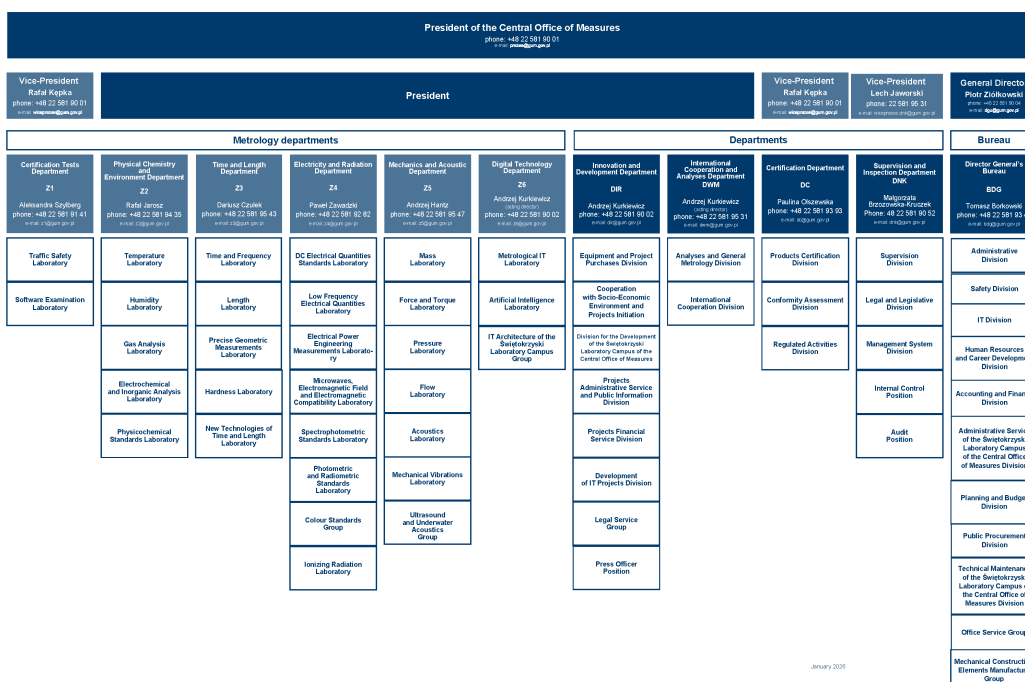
President of the Central Office of Measures
phone: +48 22 581 90 01
e-mail: prezes@gum.gov.pl

Vice-President
Rafał Kępka
phone: +48 22 581 90 01
e-mail: wiceprezes@gum.gov.pl

President

Vice-President
Rafał Kępka
phone: +48 22 581 90 01
e-mail: wiceprezes@gum.gov.pl

Vice-President
Lech Jaworski
22 581 95 31
e-mail: wiceprezes.dnk@gum.gov.pl

General Director
Piotr Ziółkowski
phone: +48 22 581 90 04
e-mail: dg@gum.gov.pl

Metrology departments

Departments

Bureau

Certification Tests Department
Z1
Aleksandra Szylberg
phone: +48 22 581 91 41
e-mail: z1@gum.gov.pl

Physical Chemistry and Environment Department
Z2
Rafał Jarosz
phone: +48 22 581 94 35
e-mail: z2@gum.gov.pl

Time and Length Department
Z3
Dariusz Czułek
phone: +48 22 581 95 43
e-mail: z3@gum.gov.pl

Electricity and Radiation Department
Z4
Paweł Zawadzki
phone: +48 22 581 92 82
e-mail: z4@gum.gov.pl

Mechanics and Acoustic Department
Z5
Andrzej Hantz
phone: +48 22 581 95 47
e-mail: z5@gum.gov.pl

Digital Technology Department
Z6
Andrzej Kurkiewicz
(acting director)
phone: +48 22 581 90 02
e-mail: z6@gum.gov.pl

Innovation and Development Department
DIR
Andrzej Kurkiewicz
phone: +48 22 581 90 02
e-mail: dir@gum.gov.pl

International Cooperation and Analyses Department
DWM
Andrzej Kurkiewicz
(acting director)
phone: +48 22 581 95 31
e-mail: dwm@gum.gov.pl

Certification Department
DC
Paulina Olszewska
phone: +48 22 581 93 93
e-mail: dc@gum.gov.pl

Supervision and Inspection Department
DNK
Małgorzata Brzozowska-Kruczek
Phone: +48 22 581 90 52
e-mail: dnk@gum.gov.pl

Director General's Bureau
BDG
Tomasz Borkowski
phone: +48 22 581 93 4
e-mail: bdg@gum.gov.pl

Traffic Safety Laboratory
Software Examination Laboratory

Temperature Laboratory
Humidity Laboratory
Gas Analysis Laboratory
Electrochemical and Inorganic Analysis Laboratory
Physicochemical Standards Laboratory

Time and Frequency Laboratory
Length Laboratory
Precise Geometric Measurements Laboratory
Hardness Laboratory
New Technologies of Time and Length Laboratory

DC Electrical Quantities Standards Laboratory
Low Frequency Electrical Quantities Laboratory
Electrical Power Engineering Measurements Laboratory
Microwaves, Electromagnetic Field and Electromagnetic Compatibility Laboratory
Spectrophotometric Standards Laboratory
Photometric and Radiometric Standards Laboratory
Colour Standards Group
Ionizing Radiation Laboratory

Mass Laboratory
Force and Torque Laboratory
Pressure Laboratory
Flow Laboratory
Acoustics Laboratory
Mechanical Vibrations Laboratory
Ultrasound and Underwater Acoustics Group

Metrological IT Laboratory
Artificial Intelligence Laboratory
IT Architecture of the Świętokrzyski Laboratory Campus Group

Equipment and Project Purchases Division
Cooperation with Socio-Economic Environment and Projects Initiation
Division for the Development of the Świętokrzyski Laboratory Campus of the Central Office of Measures
Projects Administrative Service and Public Information Division
Projects Financial Service Division
Development of IT Projects Division
Legal Service Group
Press Officer Position

Analyses and General Metrology Division
International Cooperation Division

Products Certification Division
Conformity Assessment Division
Regulated Activities Division

Supervision Division
Legal and Legislative Division
Management System Division
Internal Control Position
Audit Position

Administrative Division
Safety Division
IT Division
Human Resources and Career Developm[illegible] Division
Accounting and Finan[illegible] Division
Administrative Servic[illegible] of the Świętokrzysk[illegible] Laboratory Campus of the Central Office of Measures Division
Planning and Budget Division
Public Procurement Division
Technical Maintenan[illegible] of the Świętokrzysk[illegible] Laboratory Campus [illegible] the Central Office of Measures Division
Office Service Group
Mechanical Constructi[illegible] Elements Manufactu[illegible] Group

January 2026